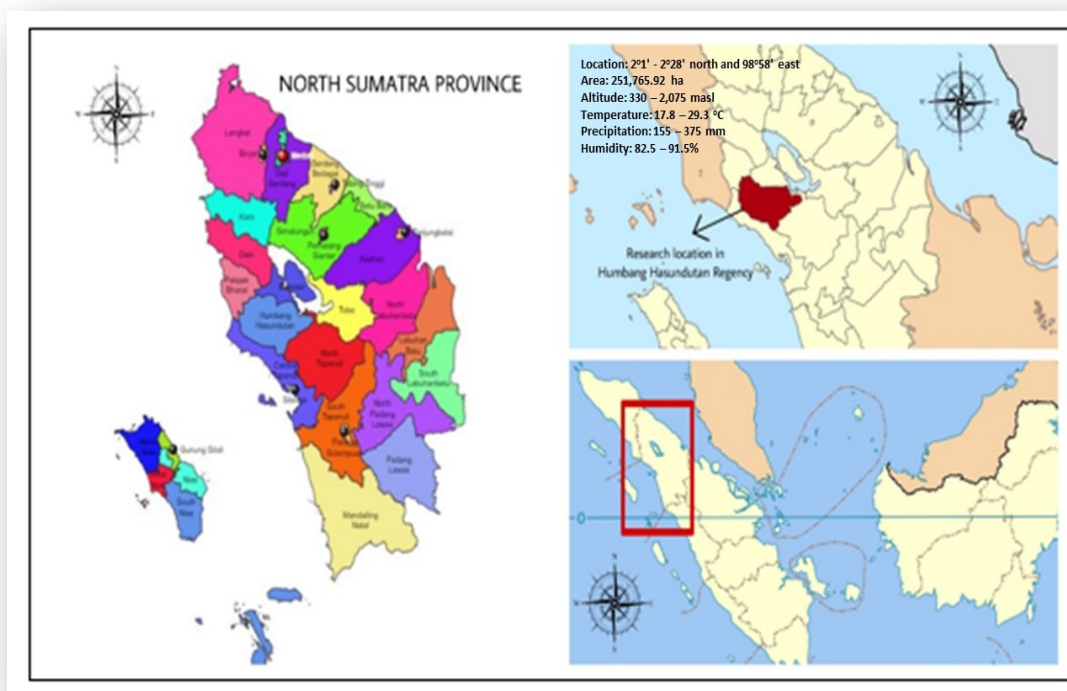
NORTH SUMATRA PROVINCE

Langkat
Binjai
Medan
Deli Serdang
Serdang Bedagai
Tebing Tinggi
Batu Bara
Karo
Simalungun
Pematang Siantar
Tanjungbalai
Asahan
Dairi
Pakpak Bharat
Toba
Humbang Hasundutan
North Labuhanbatu
Labuhan Batu
North Tapanuli
Central Tapanuli
Sibolga
South Labuhanbatu
South Tapanuli
North Padang Lawas
Padang Sidempuan
Padang Lawas
Mandailing Natal
Gunung Sitoli
North Nias
Nias
West Nias
South Nias

Location: 2°1' - 2°28' north and 98°58' east
Area: 251,765.92 ha
Altitude: 330 – 2,075 masl
Temperature: 17.8 – 29.3 °C
Precipitation: 155 – 375 mm
Humidity: 82.5 – 91.5%

Research location in Humbang Hasundutan Regency

0